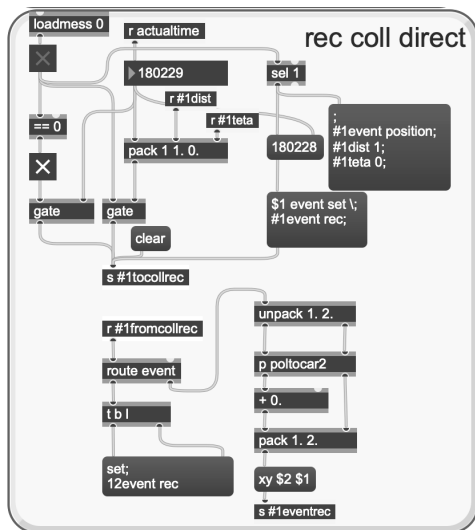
loadmess 0

r actualtime

rec coll direct

180229

sel 1

r #1dist

r #1teta

== 0

pack 1 1. 0.

180228

;
#1event position;
#1dist 1;
#1teta 0;

$1 event set \;
#1event rec;

gate

gate

clear

s #1tocollrec

unpack 1. 2.

r #1fromcollrec

route event

p poltocar2

+ 0.

t b l

pack 1. 2.

set;
12event rec

xy $2 $1

s #1eventrec